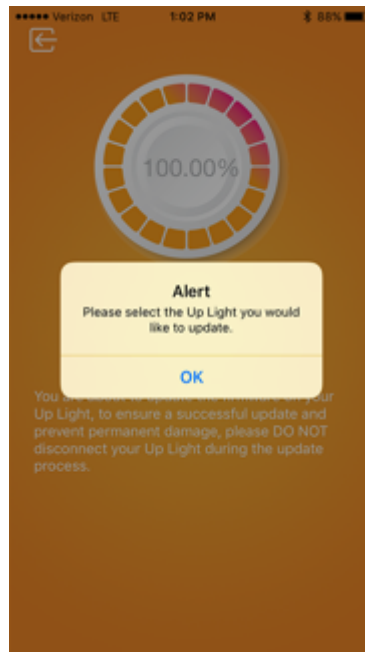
●●●●● Verizon LTE 1:02 PM 88%

100.00%

Alert
Please select the Up Light you would like to update.

OK

You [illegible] Up Light, to ensure a successful update and prevent permanent damage, please DO NOT disconnect your Up Light during the update process.